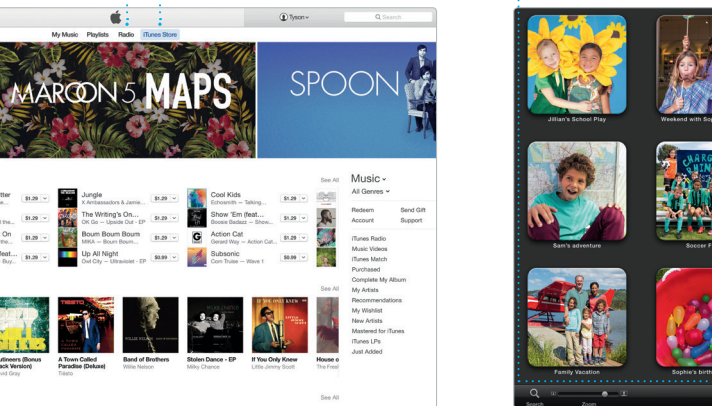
Tyson

Search

My Music Playlists Radio iTunes Store

MAROON 5 MAPS

SPOON

See All

tter
e...
$1.29

the...
$1.29

On
$1.29

eat...
Buy...
$1.29

Jungle
X Ambassadors & Jamie...
$1.29

The Writing's On...
OK Go — Upside Out - EP
$1.29

Boum Boum Boum
MIKA — Boum Boum...
$1.29

Up All Night
Owl City — Ultraviolet - EP
$0.99

Cool Kids
Echosmith — Talking...
$1.29

Show 'Em (feat...
Bosnee Badazz — Show...
$1.29

Action Cat
Gerard Way — Action Cat...
$1.29

Subsonic
Corn Truise — Wave 1
$0.99

Music
All Genres

Redeem
Send Gift
Account
Support

iTunes Radio
Music Videos
iTunes Match
Purchased
Complete My Album
My Artists
Recommendations
My Wishlist
New Artists
Mastered for iTunes
iTunes LPs
Just Added

See All

utineers (Bonus
ack Version)
vid Gray

A Town Called Paradise (Deluxe)
Tiësto

Band of Brothers
Willie Nelson

Stolen Dance - EP
Milky Chance

If You Only Knew
Little Jimmy Scott

House o
The Fres

See All

Jillian's School Play

Weekend with So

Sam's adventure

Soccer F

Family Vacation

Sophie's birth

Search

Zoom